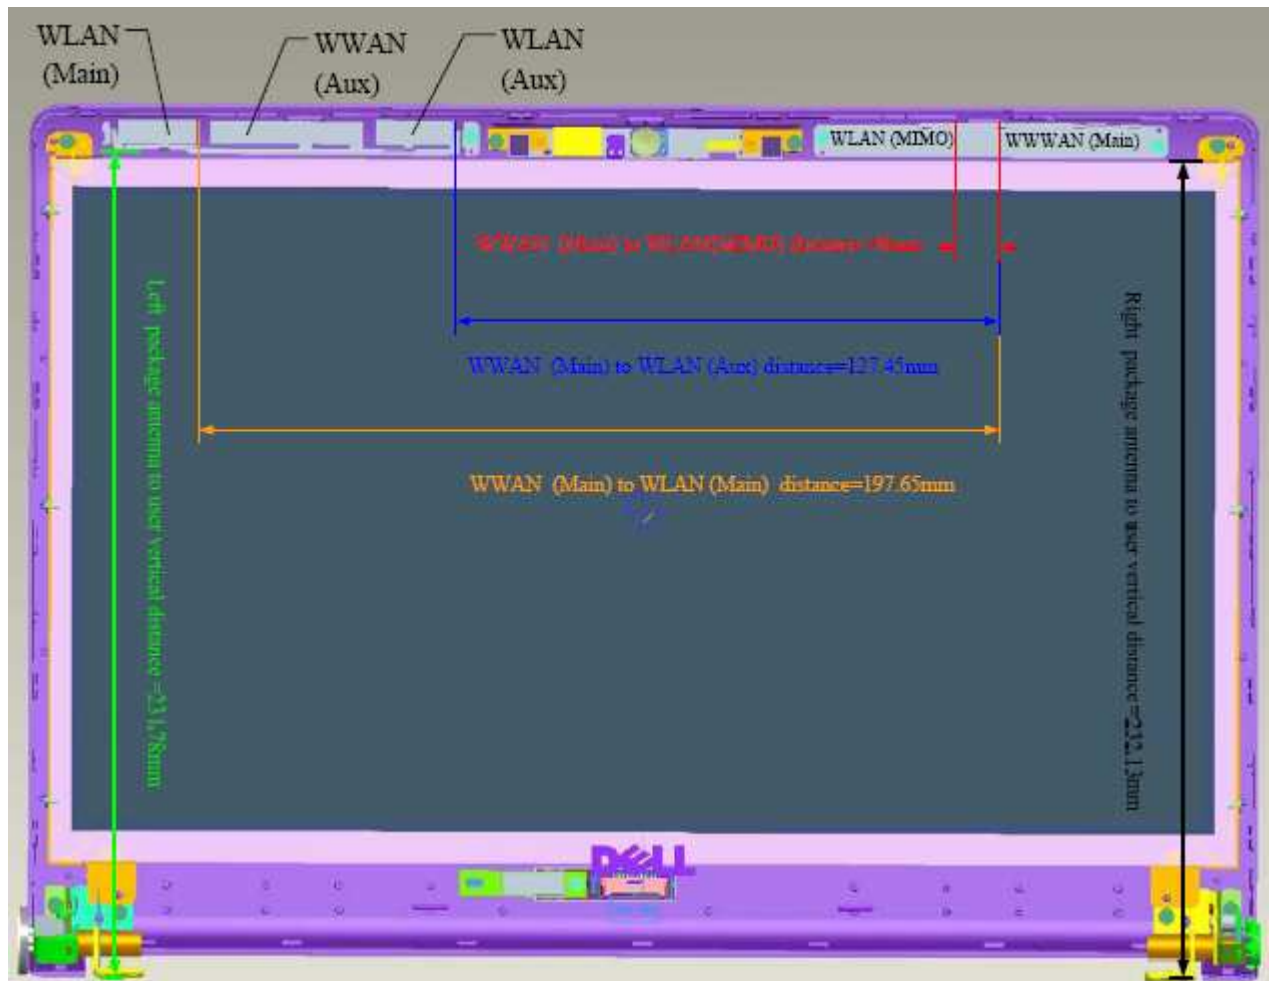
WLAN (Main)

WWAN (Aux)

WLAN (Aux)

WLAN (MIMO)

WWWAN (Main)

WWAN (Main) to WLAN(MIMO) distance=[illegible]mm

WWAN (Main) to WLAN (Aux) distance=127.45mm

WWAN (Main) to WLAN (Main) distance=197.65mm

Left package antenna to user vertical distance =231.78mm

Right package antenna to user vertical distance=212.13mm

DELL